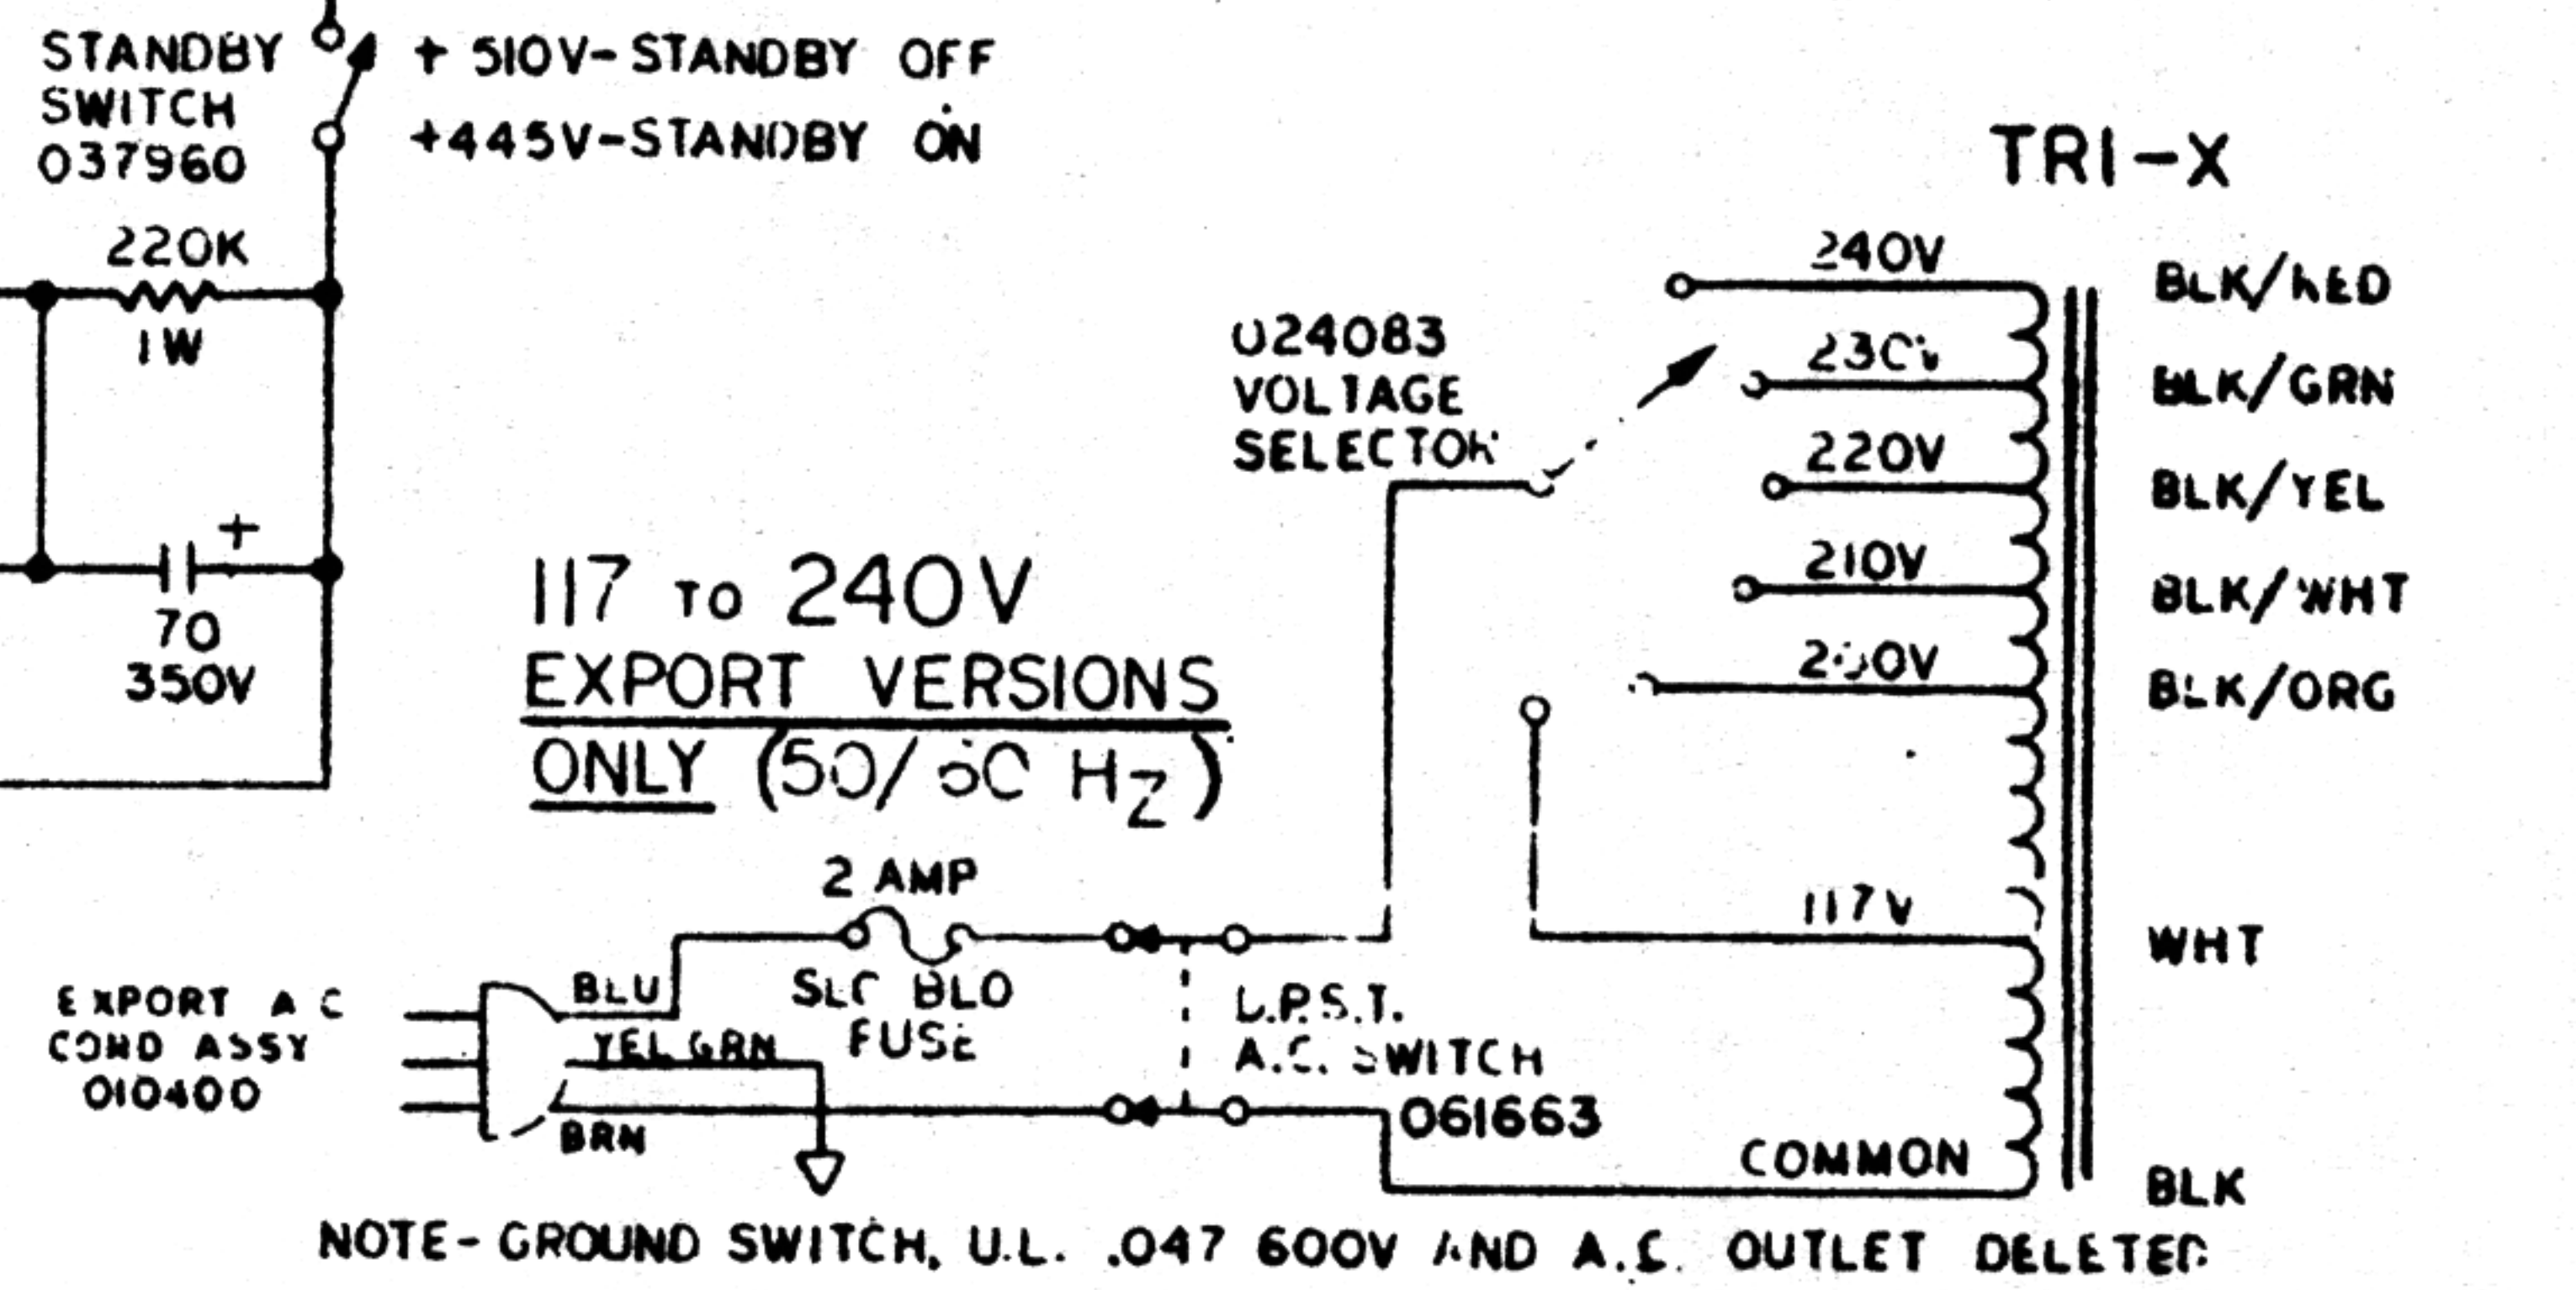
STANDBY SWITCH 037960

+ 510V-STANDBY OFF

+445V-STANDBY ON

TRI-X

220K
1W

70
350V

240V
230V
220V
210V
200V
117V
COMMON

BLK/RED
BLK/GRN
BLK/YEL
BLK/WHT
BLK/ORG
WHT
BLK

024083 VOLTAGE SELECTOR

117 TO 240V
EXPORT VERSIONS
ONLY (50/60 $H_Z$)

2 AMP
SLO BLO FUSE

EXPORT A C COND ASSY 010400

BLU
YEL GRN
BRN

D.P.S.T. A.C. SWITCH 061663

NOTE- GROUND SWITCH, U.L. .047 600V AND A.C. OUTLET DELETED